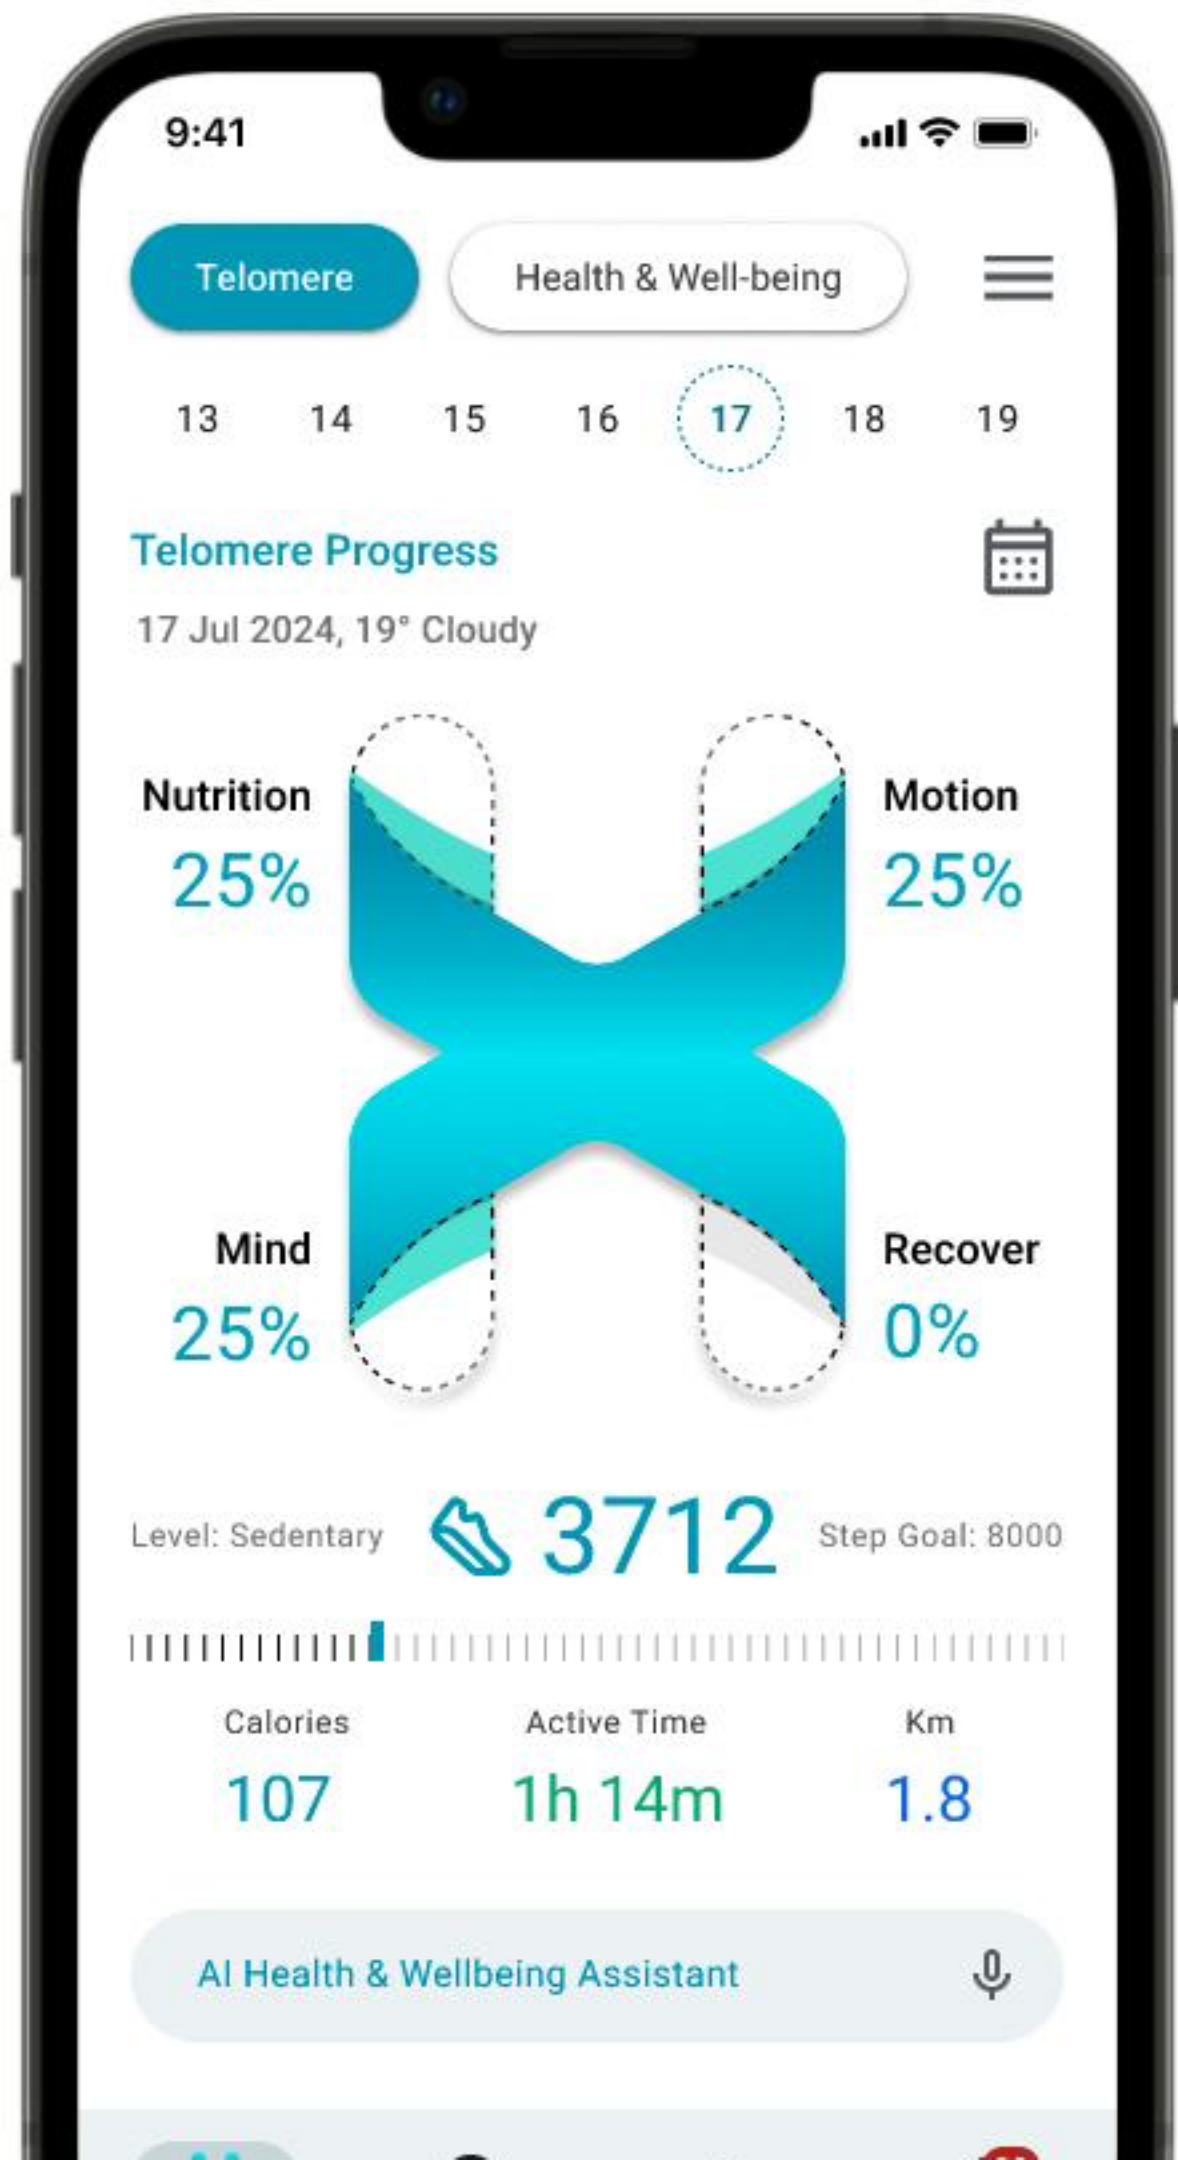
9:41

Telomere

Health & Well-being

13 14 15 16 17 18 19

Telomere Progress

17 Jul 2024, 19° Cloudy

Nutrition
25%

Motion
25%

Mind
25%

Recover
0%

Level: Sedentary

3712

Step Goal: 8000

Calories
107

Active Time
1h 14m

Km
1.8

AI Health & Wellbeing Assistant